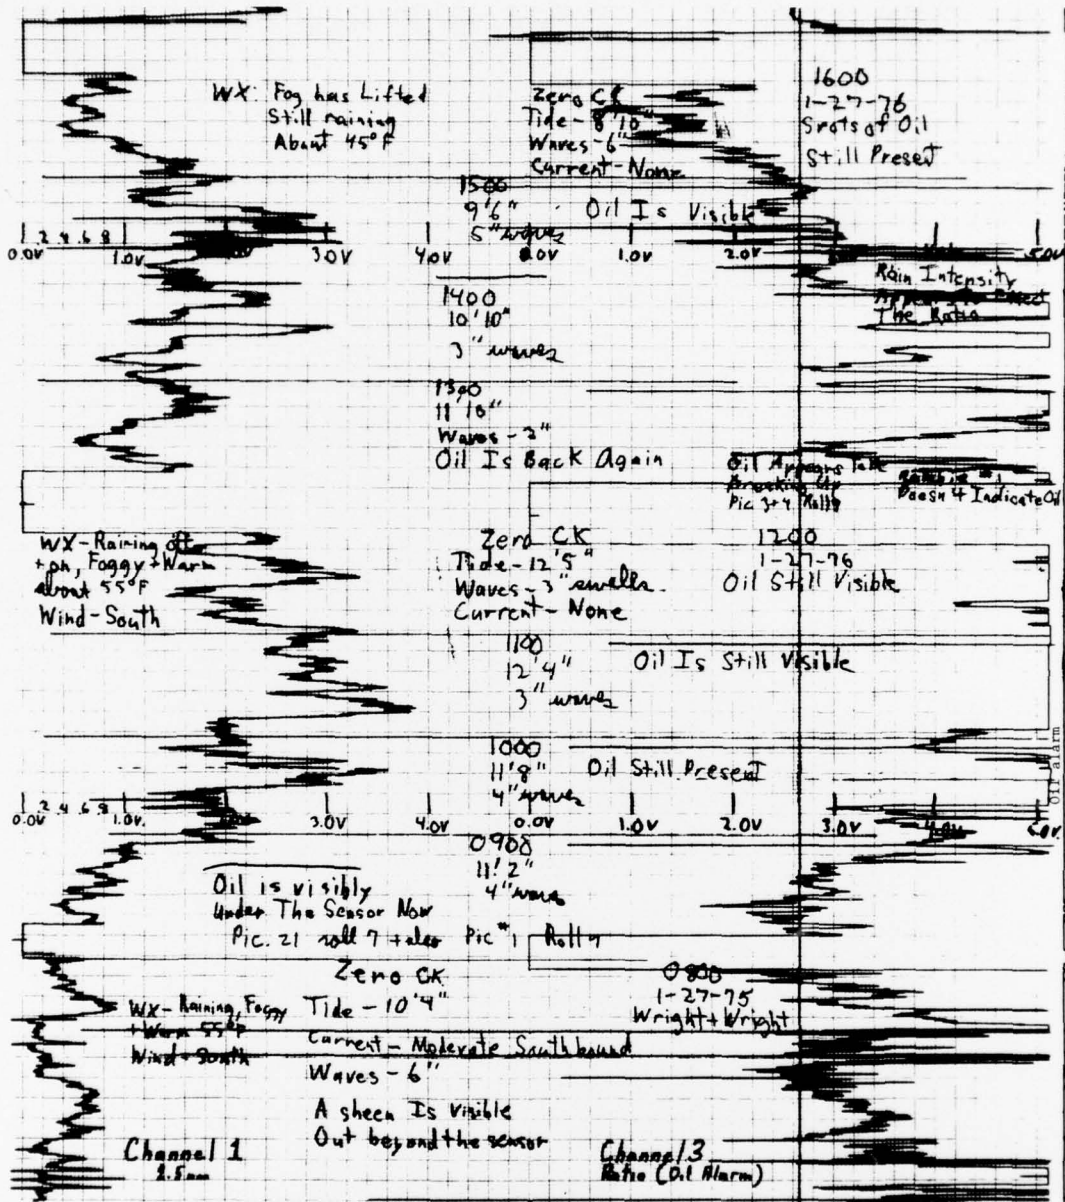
WX: Fog has Lifted
Still raining
About 45°F

Zero CK
Tide - 8'10"
Waves - 6"
Current - None

1600
1-27-76
Spots of Oil
Still Present

1500
9'6"
5" waves
Oil Is Visible

2 4 6 8
0.0V 1.0V 3.0V 4.0V 0.0V 1.0V 2.0V 5.0V

Rain Intensity
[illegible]
The Ratio

1400
10'10"
3" waves

1300
11'10"
Waves - 3"
Oil Is Back Again

Oil Appears To Be
Breaking Up
Pic 3+4 Roll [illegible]

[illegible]
Doesn't Indicate Oil

WX - Raining off + on, Foggy + Warm
about 55°F
Wind - South

Zero CK
Tide - 12'5"
Waves - 3" swells
Current - None

1200
1-27-76
Oil Still Visible

1100
12'4"
3" waves
Oil Is Still Visible

1000
11'8"
4" waves
Oil Still Present

Oil alarm

2 4 6 8
0.0V 1.0V 3.0V 4.0V 0.0V 1.0V 2.0V 3.0V 5.0V

0900
11'2"
4" waves

Oil is visibly
Under The Sensor Now
Pic. 21 roll 7 + also Pic #1 Roll 7

Zero CK
Tide - 10'4"

0800
1-27-75
Wright + Wright

WX - Raining, Foggy + Warm 55°F
Wind - South

Current - Moderate Southbound
Waves - 6"

A sheen Is visible
Out beyond the sensor

Channel 1
2.5mm

Channel 3
Ratio (Oil Alarm)